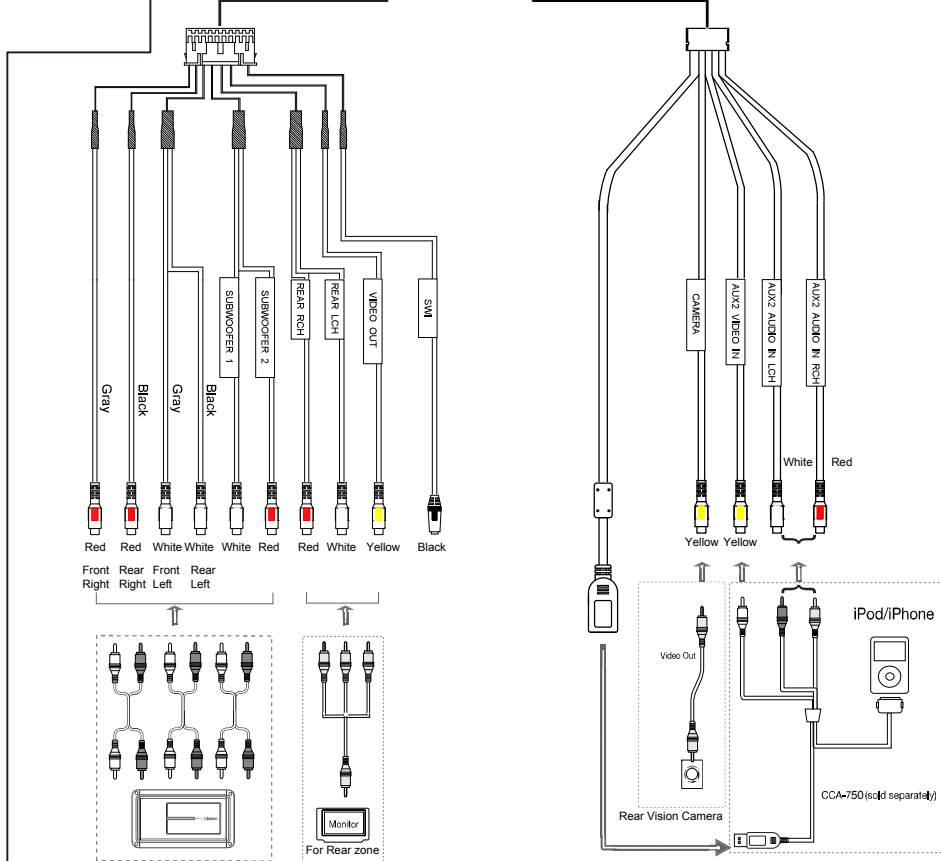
Gray
Black
Gray
Black
SUBWOOFER 1
SUBWOOFER 2
REAR RCH
REAR LCH
VIDEO OUT
SWI

Red Red White White White Red Red White Yellow Black

Front Right
Rear Right
Front Left
Rear Left

Monitor
For Rear zone

CAMERA
AUX2 VIDEO IN
AUX2 AUDIO IN LCH
AUX2 AUDIO IN RCH

White Red

Yellow Yellow

Video Out

Rear Vision Camera

iPod/iPhone

CCA-750 (sold separately)